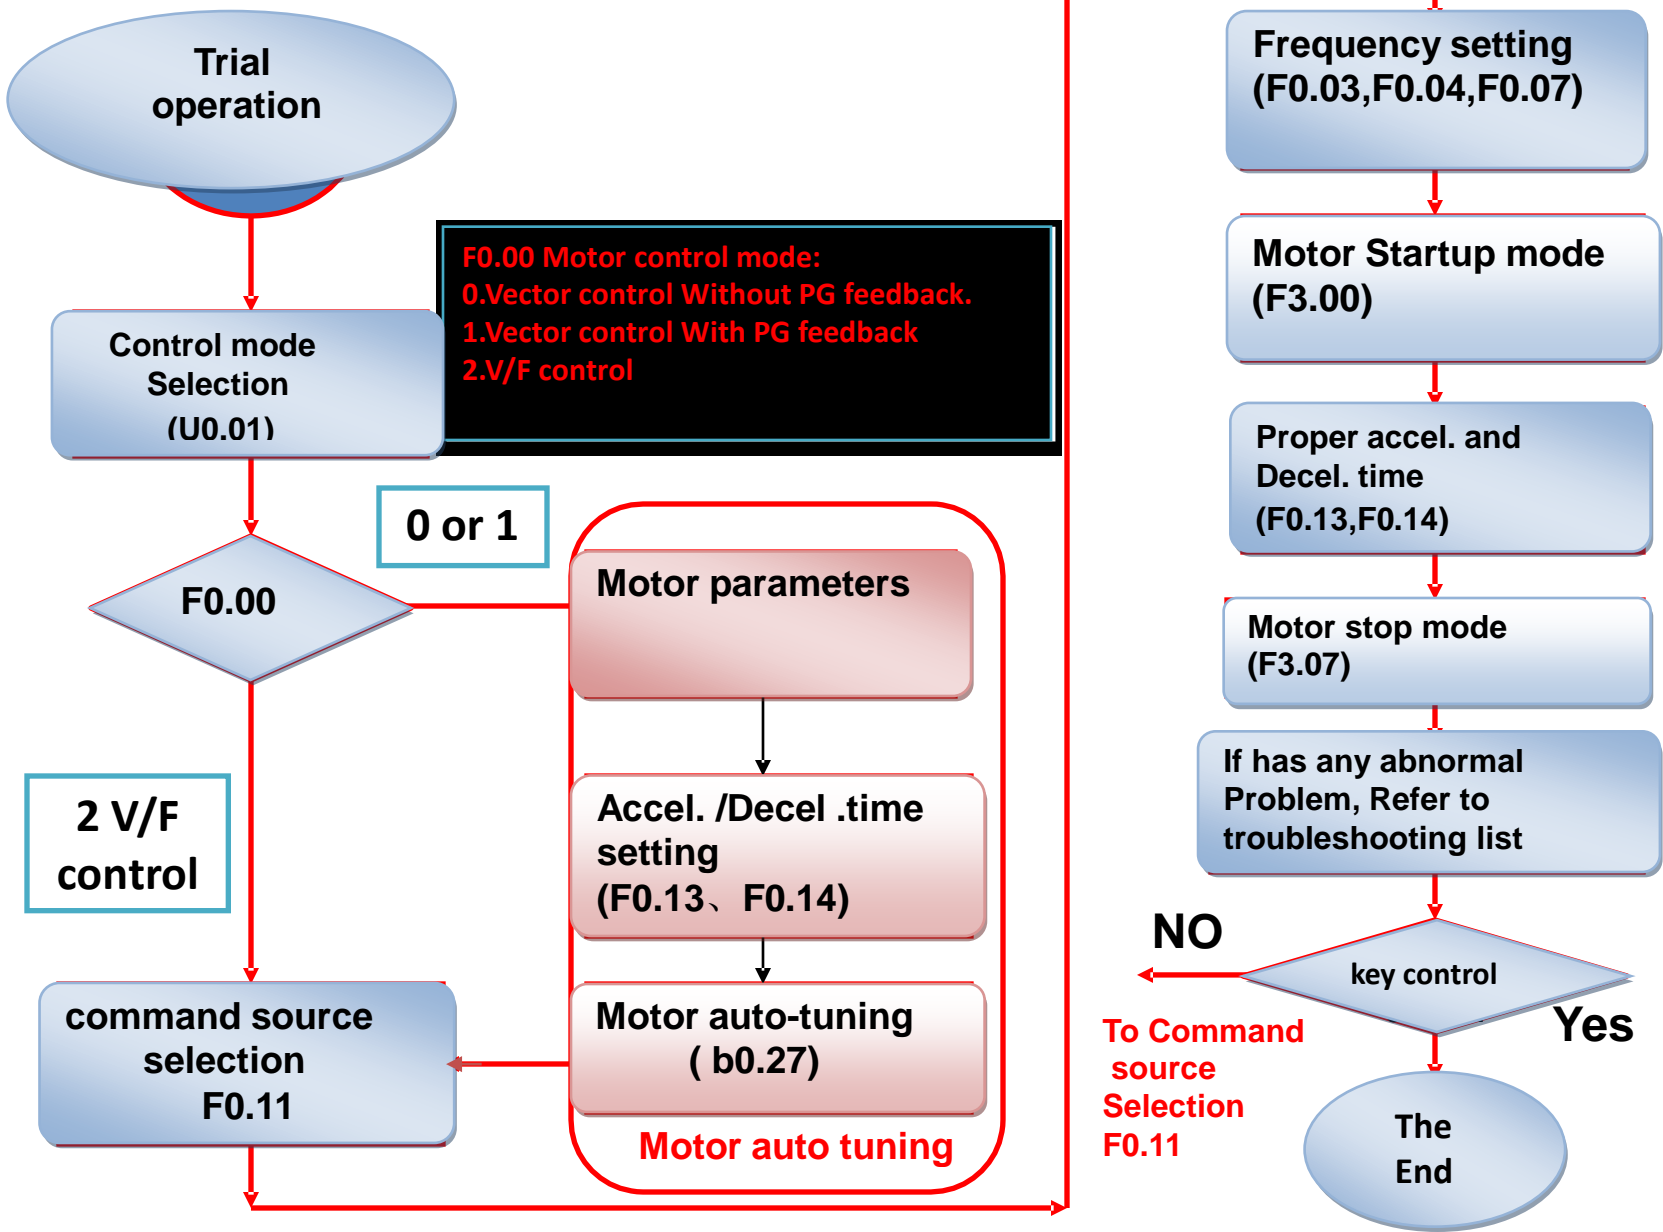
Trial operation

Control mode Selection (U0.01)

F0.00 Motor control mode:
0.Vector control Without PG feedback.
1.Vector control With PG feedback
2.V/F control

0 or 1

F0.00

Motor parameters

2 V/F control

Accel. /Decel .time setting (F0.13、F0.14)

command source selection F0.11

Motor auto-tuning ( b0.27)

Motor auto tuning

Frequency setting (F0.03,F0.04,F0.07)

Motor Startup mode (F3.00)

Proper accel. and Decel. time (F0.13,F0.14)

Motor stop mode (F3.07)

If has any abnormal Problem, Refer to troubleshooting list

NO

key control

Yes

To Command source Selection F0.11

The End